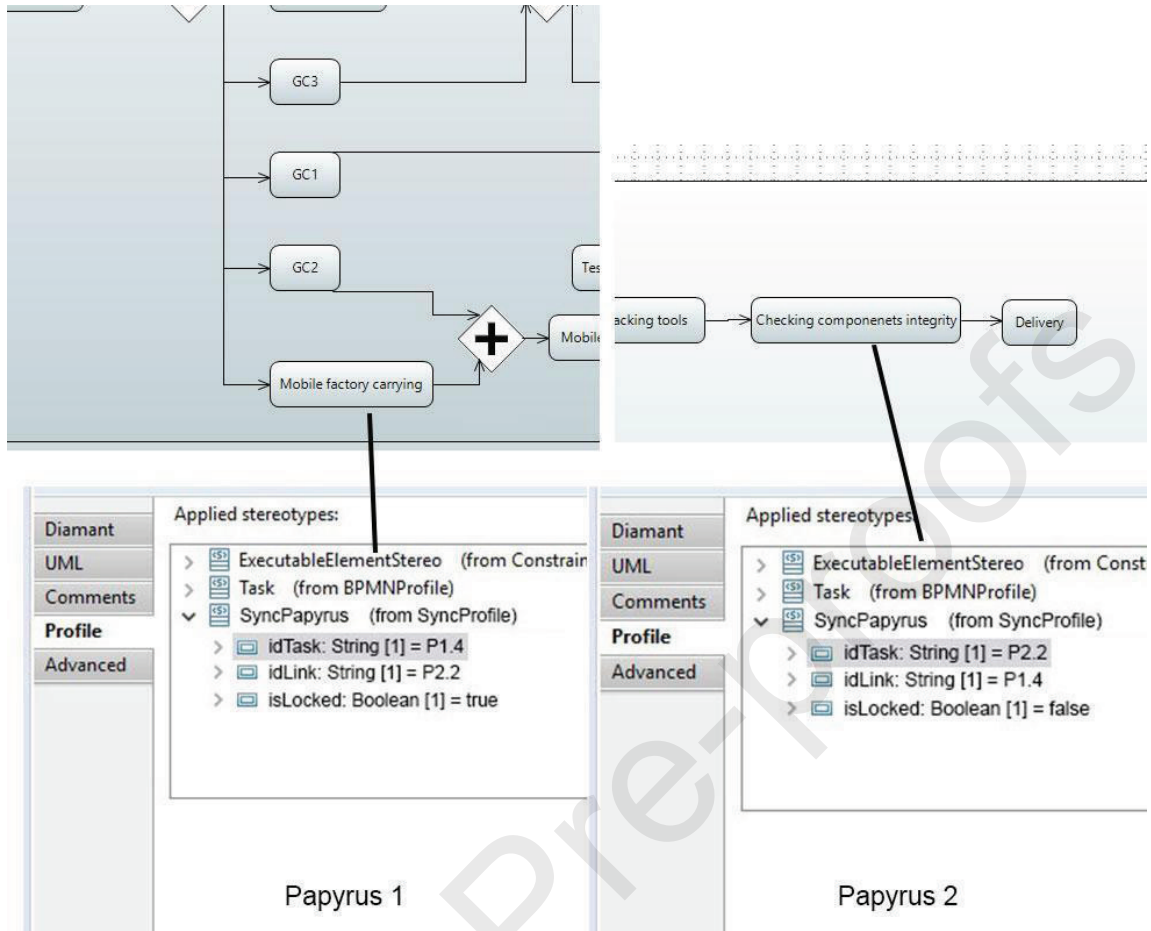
GC3

GC1

GC2

Tes

Mobile

Mobile factory carrying

acking tools

Checking componenets integrity

Delivery

Diamant
UML
Comments
Profile
Advanced

Applied stereotypes:

ExecutableElementStereo (from Constrain
Task (from BPMNProfile)
SyncPapyrus (from SyncProfile)
idTask: String [1] = P1.4
idLink: String [1] = P2.2
isLocked: Boolean [1] = true

Papyrus 1

Diamant
UML
Comments
Profile
Advanced

Applied stereotypes:

ExecutableElementStereo (from Const
Task (from BPMNProfile)
SyncPapyrus (from SyncProfile)
idTask: String [1] = P2.2
idLink: String [1] = P1.4
isLocked: Boolean [1] = false

Papyrus 2

Pre-proofs